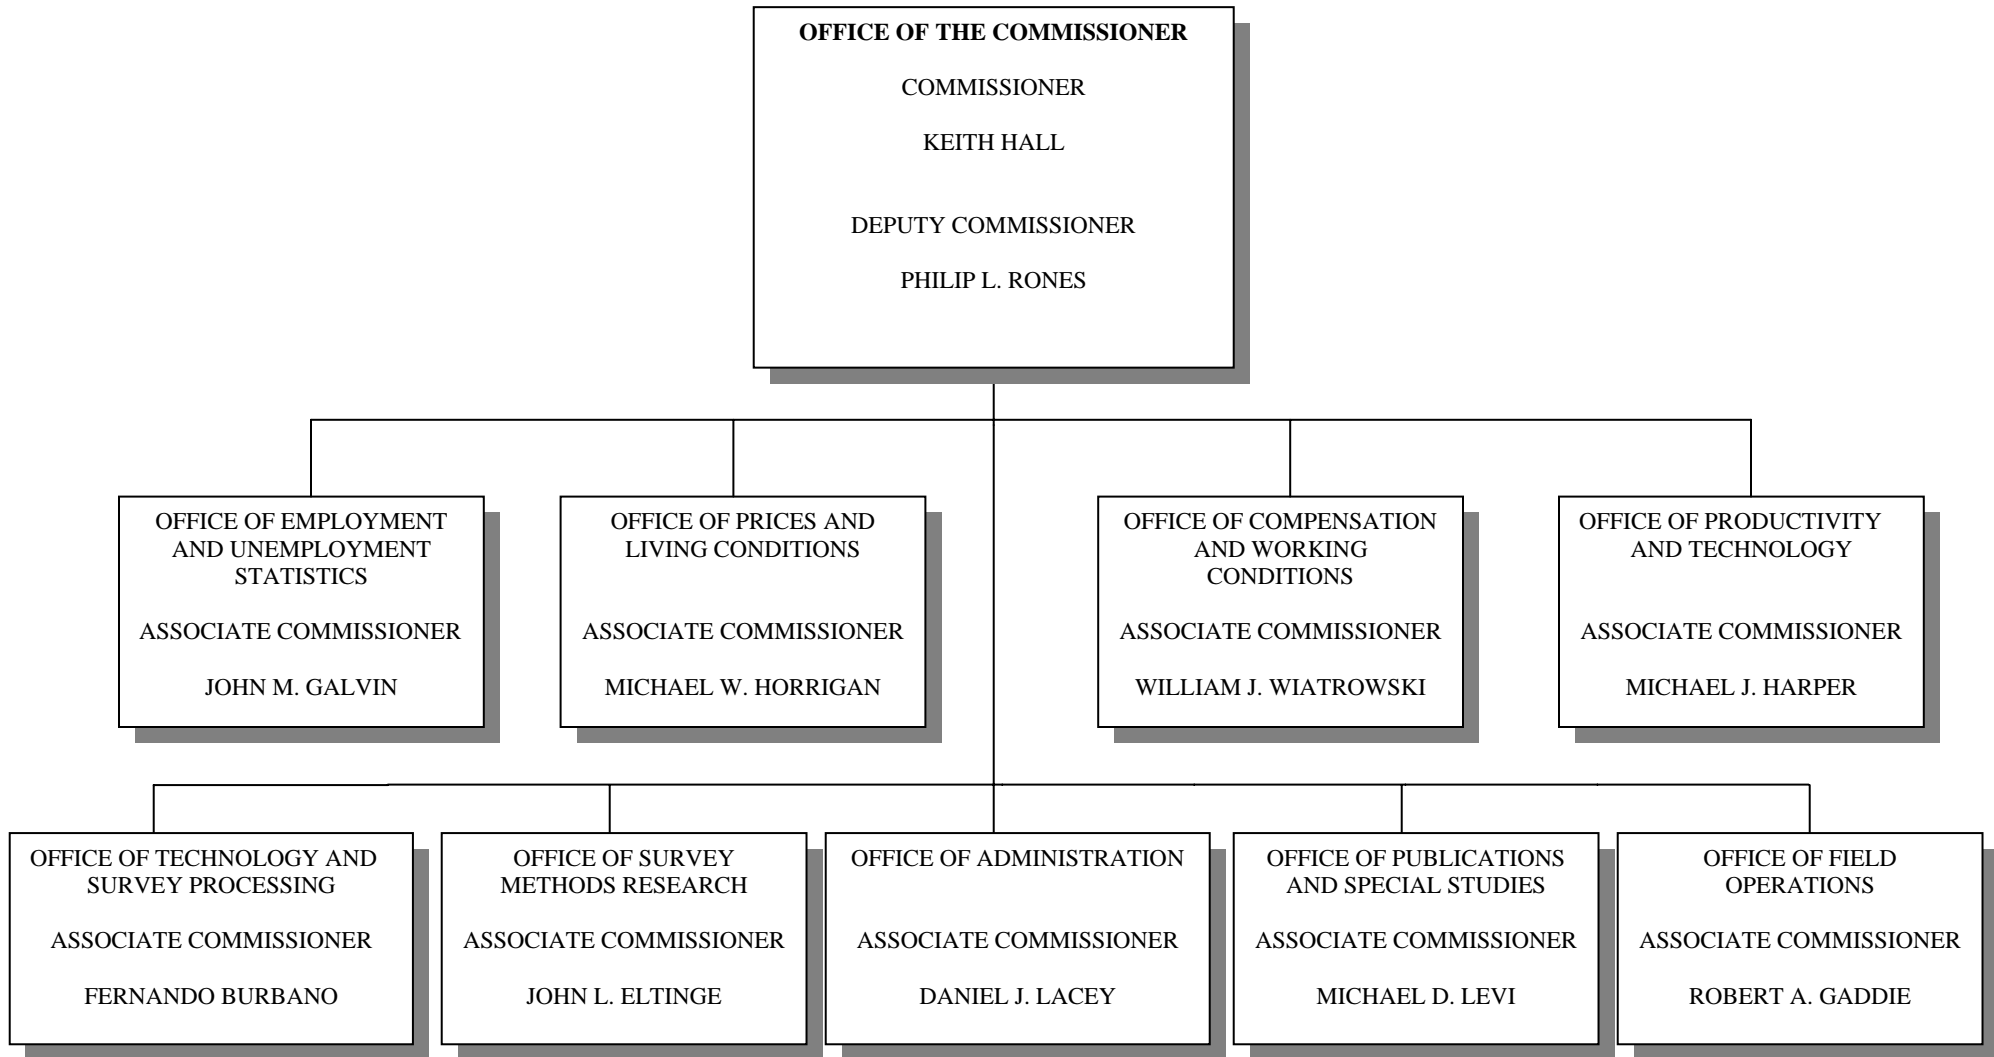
OFFICE OF THE COMMISSIONER

COMMISSIONER

KEITH HALL

DEPUTY COMMISSIONER

PHILIP L. RONES

OFFICE OF EMPLOYMENT AND UNEMPLOYMENT STATISTICS

ASSOCIATE COMMISSIONER

JOHN M. GALVIN

OFFICE OF PRICES AND LIVING CONDITIONS

ASSOCIATE COMMISSIONER

MICHAEL W. HORRIGAN

OFFICE OF COMPENSATION AND WORKING CONDITIONS

ASSOCIATE COMMISSIONER

WILLIAM J. WIATROWSKI

OFFICE OF PRODUCTIVITY AND TECHNOLOGY

ASSOCIATE COMMISSIONER

MICHAEL J. HARPER

OFFICE OF TECHNOLOGY AND SURVEY PROCESSING

ASSOCIATE COMMISSIONER

FERNANDO BURBANO

OFFICE OF SURVEY METHODS RESEARCH

ASSOCIATE COMMISSIONER

JOHN L. ELTINGE

OFFICE OF ADMINISTRATION

ASSOCIATE COMMISSIONER

DANIEL J. LACEY

OFFICE OF PUBLICATIONS AND SPECIAL STUDIES

ASSOCIATE COMMISSIONER

MICHAEL D. LEVI

OFFICE OF FIELD OPERATIONS

ASSOCIATE COMMISSIONER

ROBERT A. GADDIE